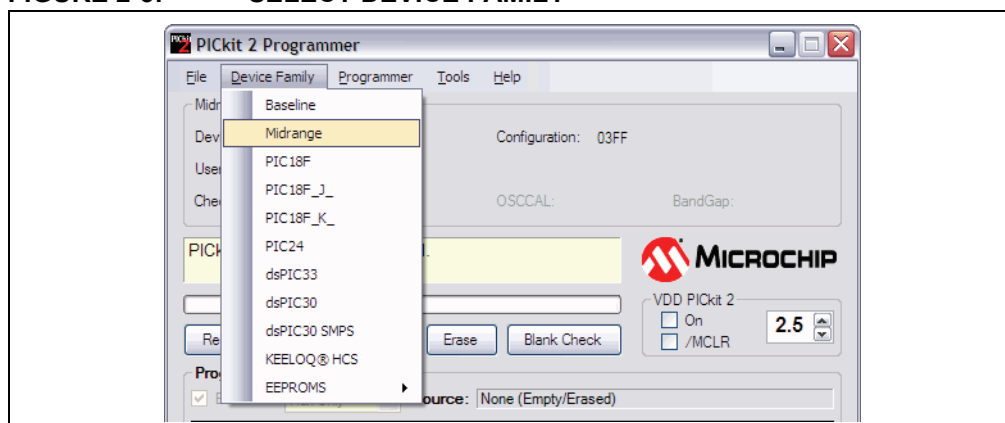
FIGURE 2-3: SELECT DEVICE FAMILY

PICkit 2 Programmer

File Device Family Programmer Tools Help

Midr

Dev

User

Chec

Baseline
Midrange
PIC18F
PIC18F_J_
PIC18F_K_
PIC24
dsPIC33
dsPIC30
dsPIC30 SMPS
KEELOQ® HCS
EEPROMS

Configuration: 03FF

OSCCAL: BandGap:

PICk

MICROCHIP

VDD PICkit 2
On
/MCLR
2.5

Re Erase Blank Check

Pro

ource: None (Empty/Erased)